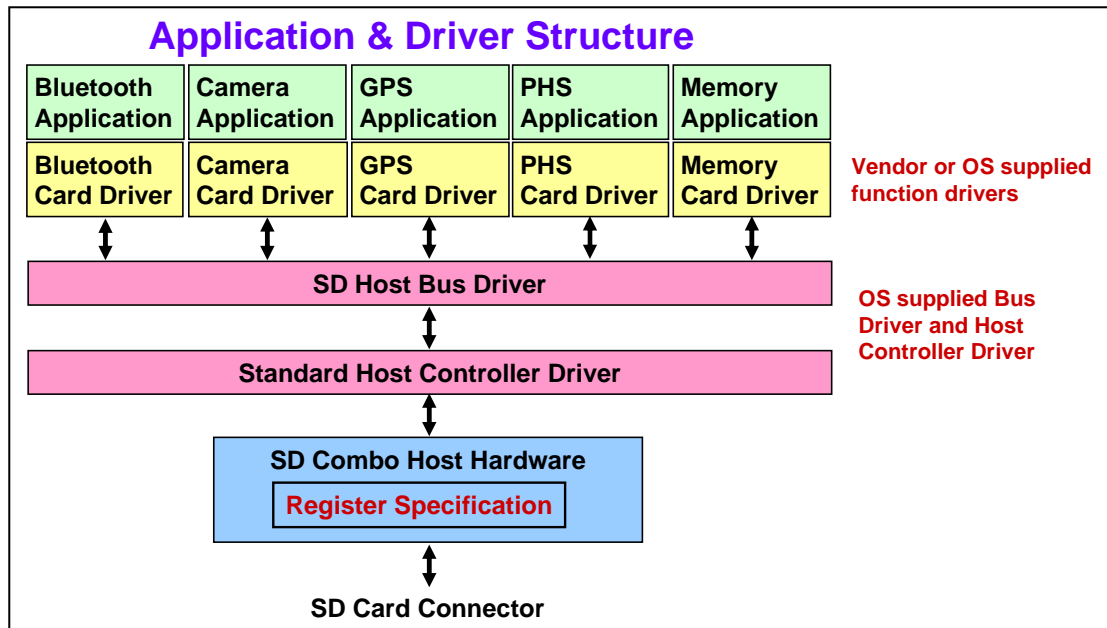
Application & Driver Structure

| Bluetooth Application | Camera Application | GPS Application | PHS Application | Memory Application |
|---|---|---|---|---|
| Bluetooth Card Driver | Camera Card Driver | GPS Card Driver | PHS Card Driver | Memory Card Driver |

Vendor or OS supplied function drivers

SD Host Bus Driver

OS supplied Bus Driver and Host Controller Driver

Standard Host Controller Driver

SD Combo Host Hardware

Register Specification

SD Card Connector